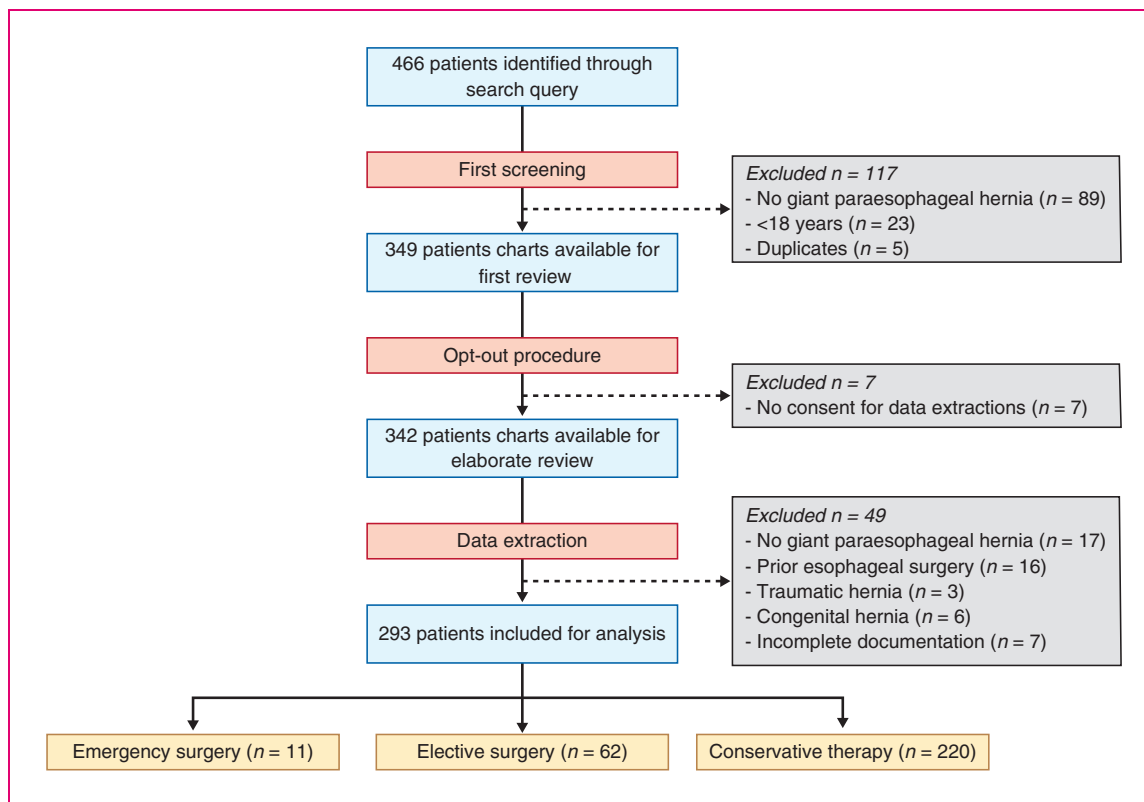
466 patients identified through search query

First screening

Excluded $n = 117$
- No giant paraesophageal hernia ($n = 89$)
- <18 years ($n = 23$)
- Duplicates ($n = 5$)

349 patients charts available for first review

Opt-out procedure

Excluded $n = 7$
- No consent for data extractions ($n = 7$)

342 patients charts available for elaborate review

Data extraction

Excluded $n = 49$
- No giant paraesophageal hernia ($n = 17$)
- Prior esophageal surgery ($n = 16$)
- Traumatic hernia ($n = 3$)
- Congenital hernia ($n = 6$)
- Incomplete documentation ($n = 7$)

293 patients included for analysis

Emergency surgery ($n = 11$)

Elective surgery ($n = 62$)

Conservative therapy ($n = 220$)